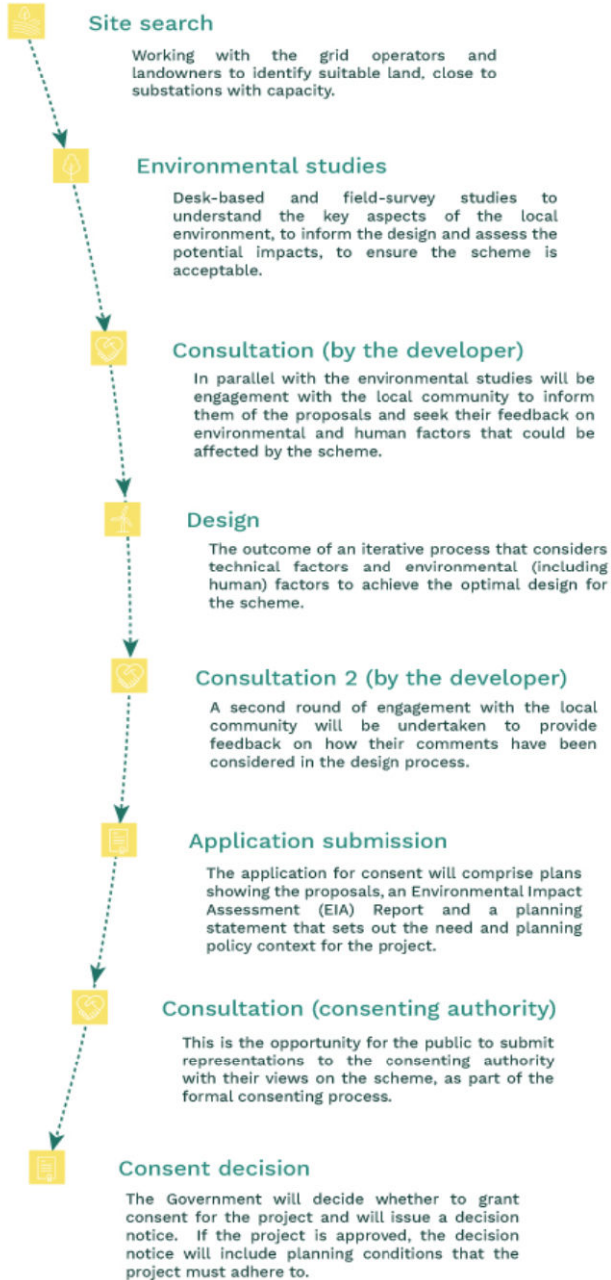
Site search

Working with the grid operators and landowners to identify suitable land, close to substations with capacity.

Environmental studies

Desk-based and field-survey studies to understand the key aspects of the local environment, to inform the design and assess the potential impacts, to ensure the scheme is acceptable.

Consultation (by the developer)

In parallel with the environmental studies will be engagement with the local community to inform them of the proposals and seek their feedback on environmental and human factors that could be affected by the scheme.

Design

The outcome of an iterative process that considers technical factors and environmental (including human) factors to achieve the optimal design for the scheme.

Consultation 2 (by the developer)

A second round of engagement with the local community will be undertaken to provide feedback on how their comments have been considered in the design process.

Application submission

The application for consent will comprise plans showing the proposals, an Environmental Impact Assessment (EIA) Report and a planning statement that sets out the need and planning policy context for the project.

Consultation (consenting authority)

This is the opportunity for the public to submit representations to the consenting authority with their views on the scheme, as part of the formal consenting process.

Consent decision

The Government will decide whether to grant consent for the project and will issue a decision notice. If the project is approved, the decision notice will include planning conditions that the project must adhere to.